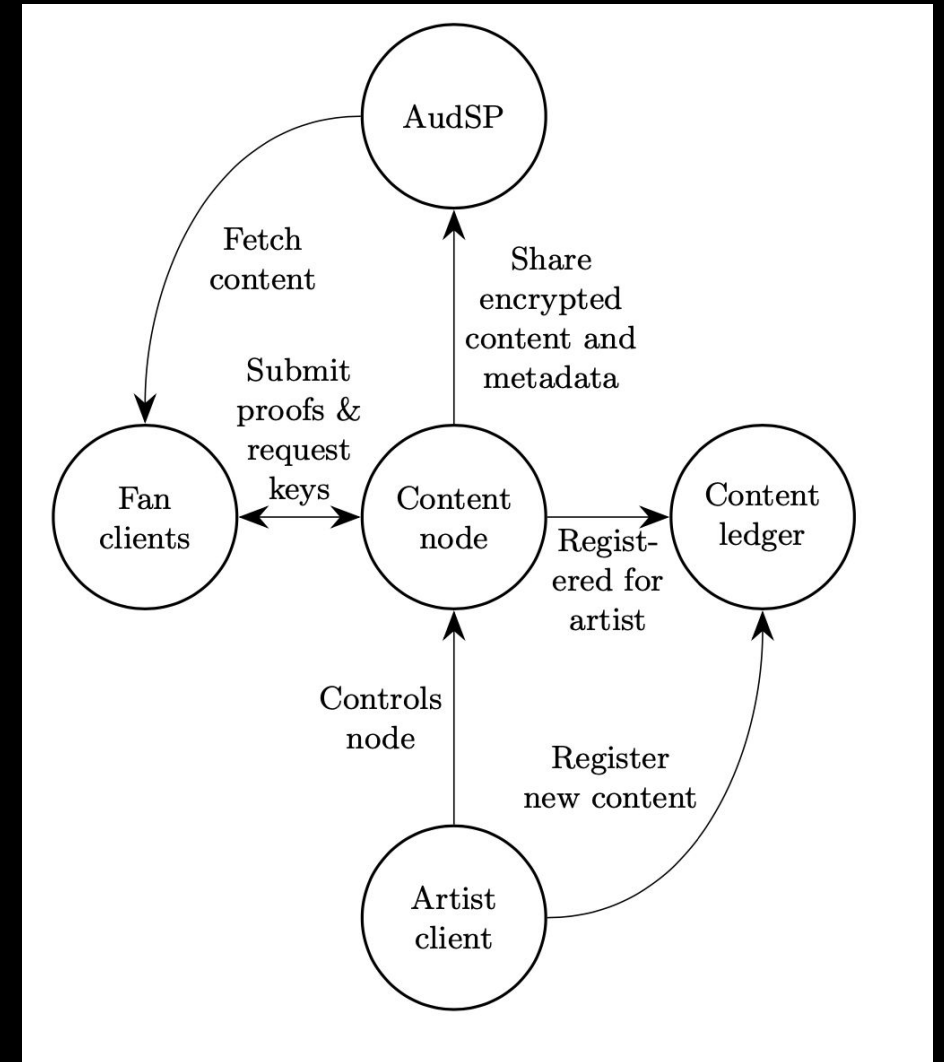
AudSP

Fetch content

Share encrypted content and metadata

Submit proofs & request keys

Fan clients

Content node

Content ledger

Registered for artist

Controls node

Register new content

Artist client